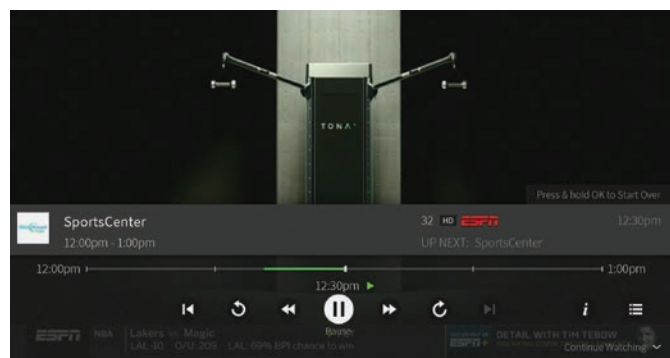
TONAL

Press & hold OK to Start Over

SportsCenter

12:00pm - 1:00pm

32 HD ESPN

12:30pm

UP NEXT: SportsCenter

12:00pm

1:00pm

12:30pm

Pause

ESPN NBA Lakers vs Magic LAL -10 O/U: 209 LAL: 69% BPI chance to win

ESPN+ DETAIL WITH TIM TEBOW

Continue Watching